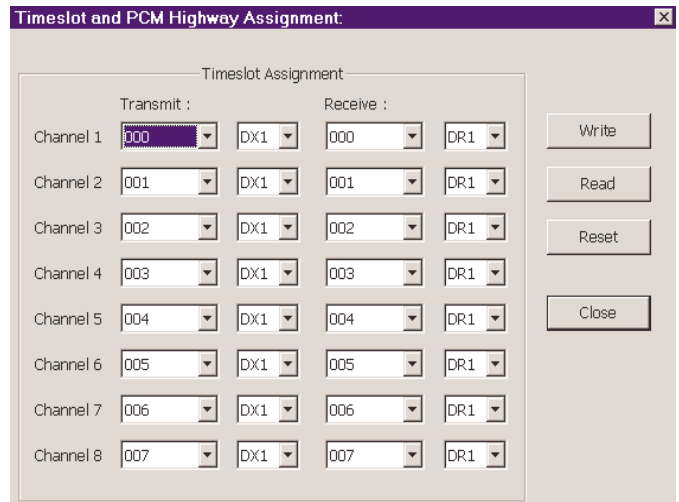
Timeslot and PCM Highway Assignment:

Timeslot Assignment

| | Transmit : | | Receive : | |
|---|---|---|---|---|
| Channel 1 | 000 | DX1 | 000 | DR1 |
| Channel 2 | 001 | DX1 | 001 | DR1 |
| Channel 3 | 002 | DX1 | 002 | DR1 |
| Channel 4 | 003 | DX1 | 003 | DR1 |
| Channel 5 | 004 | DX1 | 004 | DR1 |
| Channel 6 | 005 | DX1 | 005 | DR1 |
| Channel 7 | 006 | DX1 | 006 | DR1 |
| Channel 8 | 007 | DX1 | 007 | DR1 |

Write

Read

Reset

Close